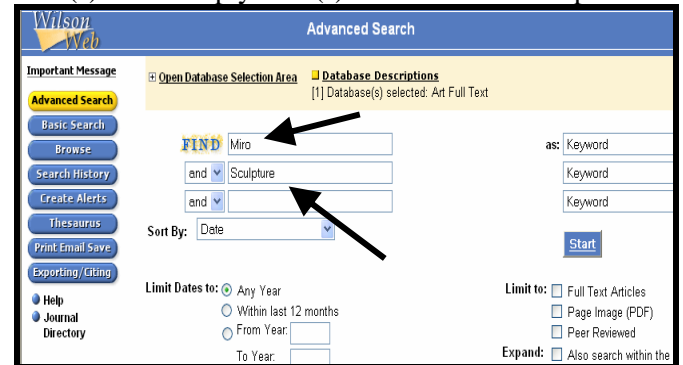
Wilson Web

Advanced Search

Important Message

Advanced Search

Basic Search

Browse

Search History

Create Alerts

Thesaurus

Print Email Save

Exporting/Citing

Help

Journal Directory

⊞ Open Database Selection Area

Database Descriptions

[1] Database(s) selected: Art Full Text

FIND Miro

and Sculpture

and

as: Keyword

Keyword

Keyword

Sort By: Date

Start

Limit Dates to: Any Year

Within last 12 months

From Year:

To Year:

Limit to: Full Text Articles

Page Image (PDF)

Peer Reviewed

Expand: Also search within the